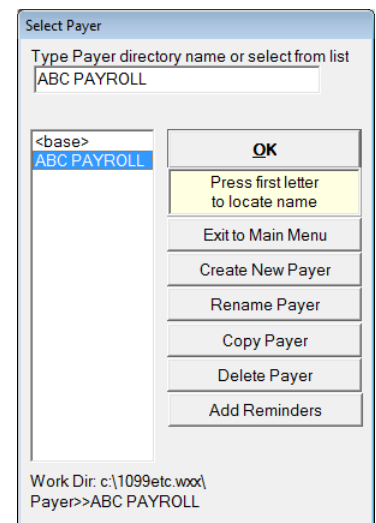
Select Payer

Type Payer directory name or select from list

ABC PAYROLL

<base>
ABC PAYROLL

OK

Press first letter to locate name

Exit to Main Menu

Create New Payer

Rename Payer

Copy Payer

Delete Payer

Add Reminders

Work Dir: c:\1099etc.wxx\
Payer>>ABC PAYROLL